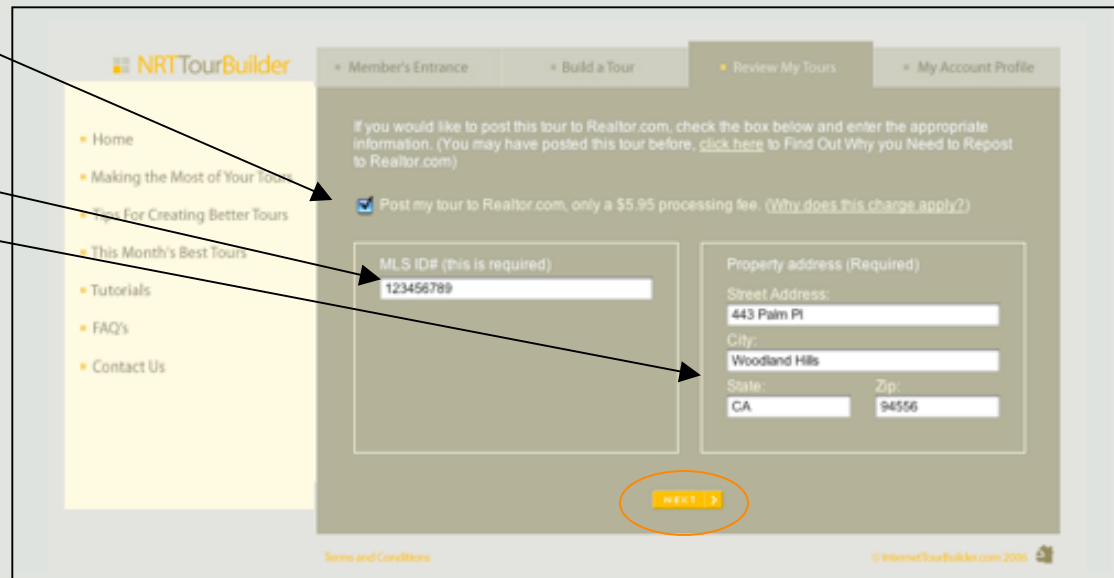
NRTTourBuilder

Member's Entrance
Build a Tour
Review My Tours
My Account Profile

Home
Making the Most of Your Tours
Tips For Creating Better Tours
This Month's Best Tours
Tutorials
FAQ's
Contact Us

If you would like to post this tour to Realtor.com, check the box below and enter the appropriate information. (You may have posted this tour before, click here to Find Out Why you Need to Repost to Realtor.com)

Post my tour to Realtor.com, only a $5.95 processing fee. (Why does this charge apply?)

MLS ID# (this is required)
123456789

Property address (Required)
Street Address:
443 Palm Pl
City:
Woodland Hills
State:
CA
Zip:
94556

NEXT

Terms and Conditions
© InternetTourBuilder.com 2006